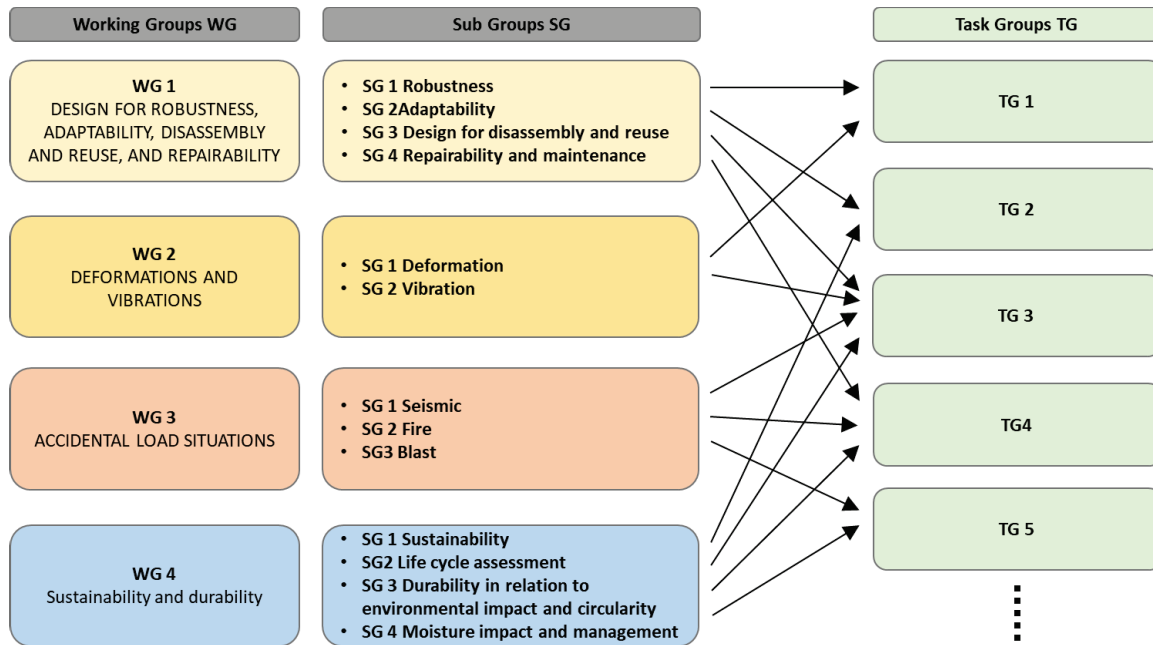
Working Groups WG

Sub Groups SG

Task Groups TG

WG 1
DESIGN FOR ROBUSTNESS, ADAPTABILITY, DISASSEMBLY AND REUSE, AND REPAIRABILITY

- SG 1 Robustness
- SG 2Adaptability
- SG 3 Design for disassembly and reuse
- SG 4 Repairability and maintenance

WG 2
DEFORMATIONS AND VIBRATIONS

- SG 1 Deformation
- SG 2 Vibration

WG 3
ACCIDENTAL LOAD SITUATIONS

- SG 1 Seismic
- SG 2 Fire
- SG3 Blast

WG 4
Sustainability and durability

- SG 1 Sustainability
- SG2 Life cycle assessment
- SG 3 Durability in relation to environmental impact and circularity
- SG 4 Moisture impact and management

TG 1

TG 2

TG 3

TG4

TG 5